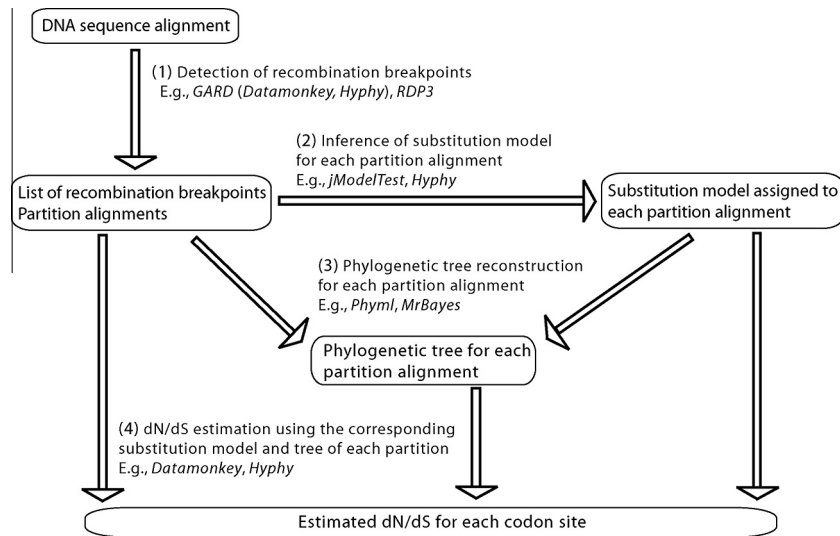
DNA sequence alignment

(1) Detection of recombination breakpoints
E.g., GARD (Datamonkey, Hyphy), RDP3

(2) Inference of substitution model for each partition alignment
E.g., jModelTest, Hyphy

List of recombination breakpoints
Partition alignments

Substitution model assigned to each partition alignment

(3) Phylogenetic tree reconstruction for each partition alignment
E.g., Phyml, MrBayes

Phylogenetic tree for each partition alignment

(4) dN/dS estimation using the corresponding substitution model and tree of each partition
E.g., Datamonkey, Hyphy

Estimated dN/dS for each codon site